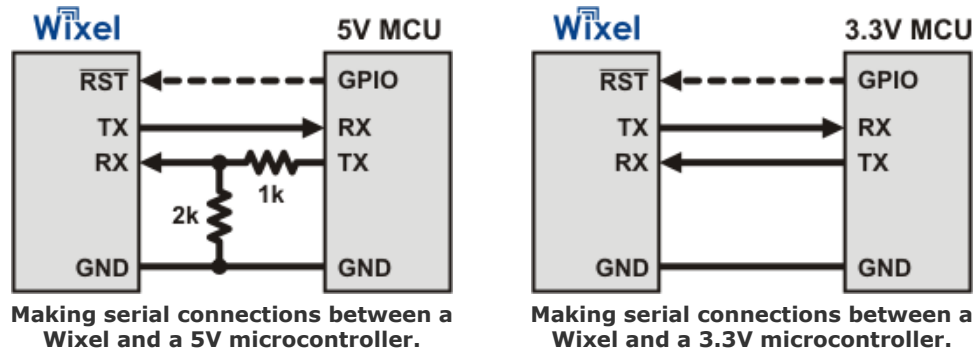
Wixel

5V MCU

$\overline{RST}$

GPIO

TX

RX

RX

TX

1k

2k

GND

GND

Making serial connections between a Wixel and a 5V microcontroller.

Wixel

3.3V MCU

$\overline{RST}$

GPIO

TX

RX

RX

TX

GND

GND

Making serial connections between a Wixel and a 3.3V microcontroller.